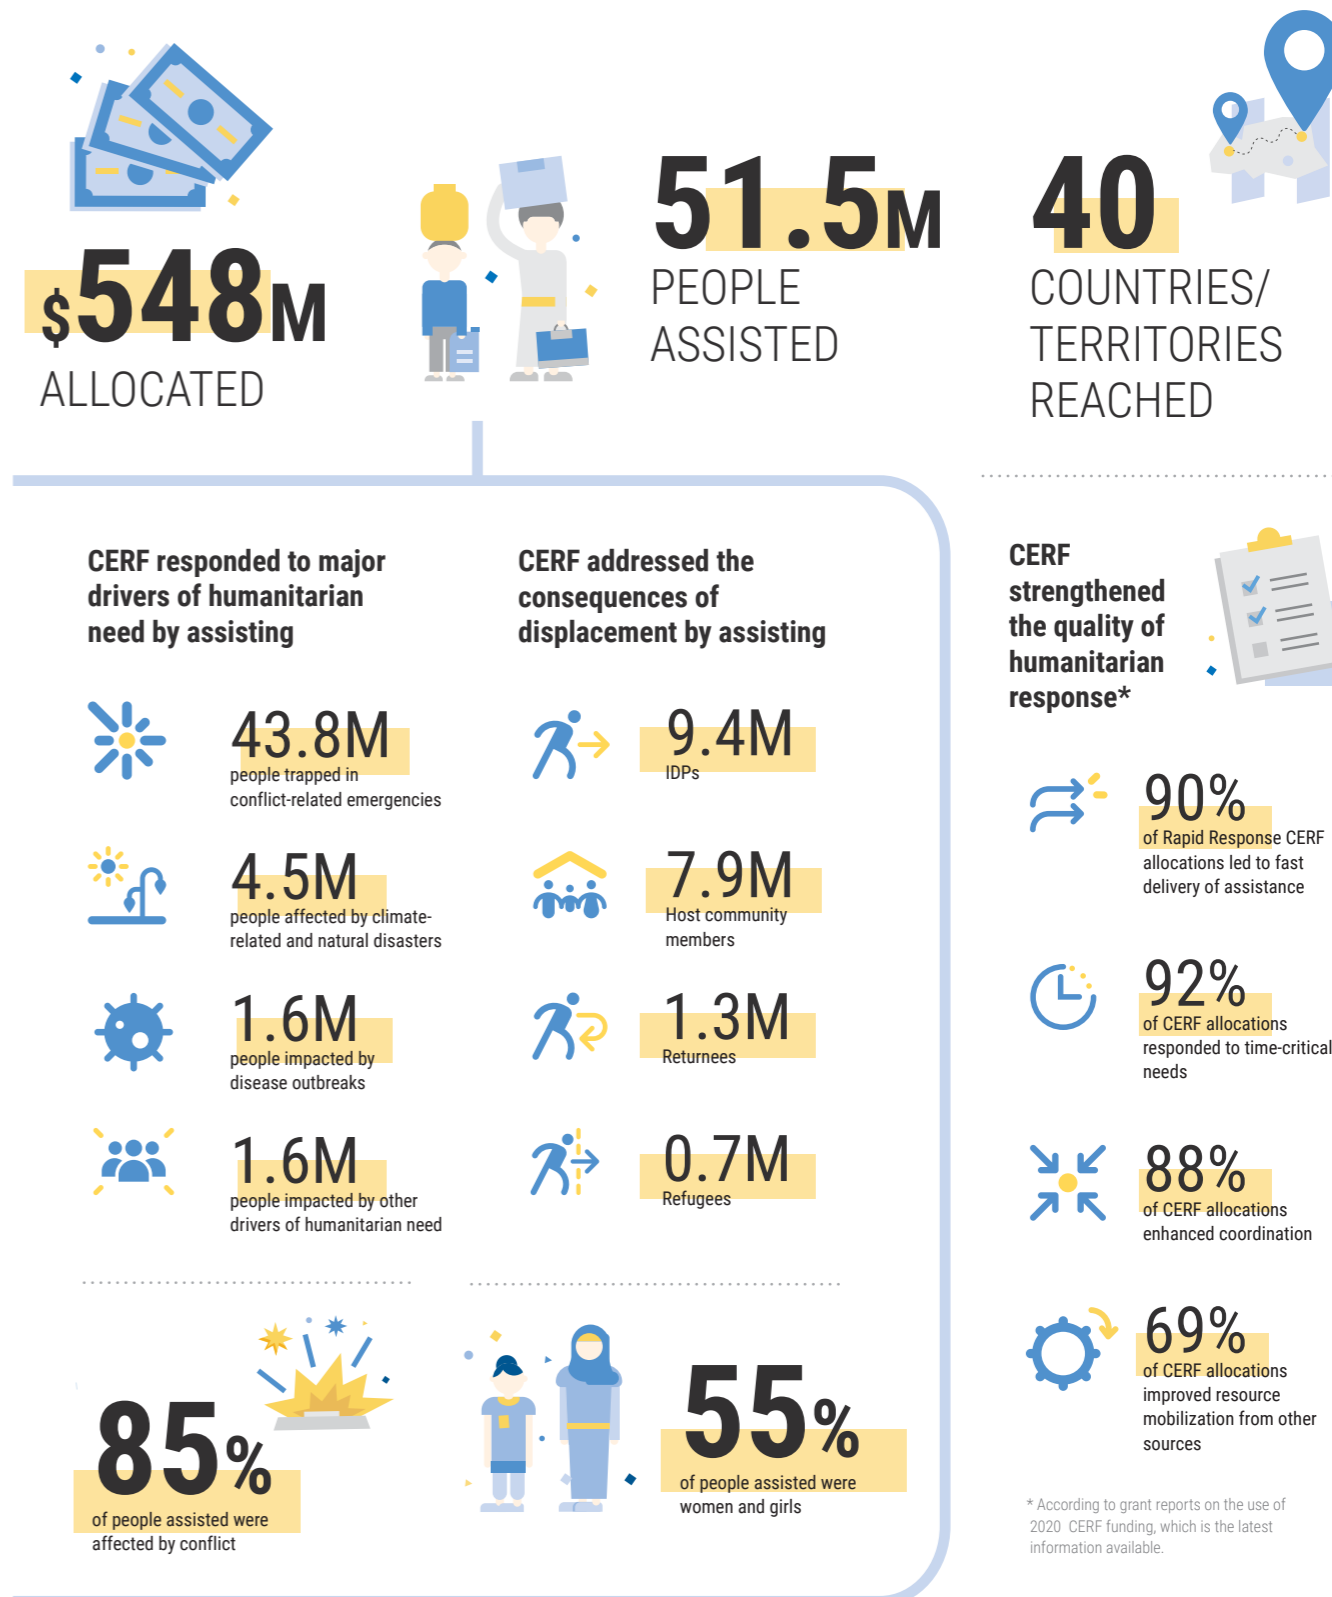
$548M
ALLOCATED

51.5M
PEOPLE ASSISTED

40
COUNTRIES/ TERRITORIES REACHED

CERF responded to major drivers of humanitarian need by assisting

43.8M
people trapped in conflict-related emergencies

4.5M
people affected by climate-related and natural disasters

1.6M
people impacted by disease outbreaks

1.6M
people impacted by other drivers of humanitarian need

CERF addressed the consequences of displacement by assisting

9.4M
IDPs

7.9M
Host community members

1.3M
Returnees

0.7M
Refugees

CERF strengthened the quality of humanitarian response*

90%
of Rapid Response CERF allocations led to fast delivery of assistance

92%
of CERF allocations responded to time-critical needs

88%
of CERF allocations enhanced coordination

69%
of CERF allocations improved resource mobilization from other sources

85%
of people assisted were affected by conflict

55%
of people assisted were women and girls

* According to grant reports on the use of 2020 CERF funding, which is the latest information available.